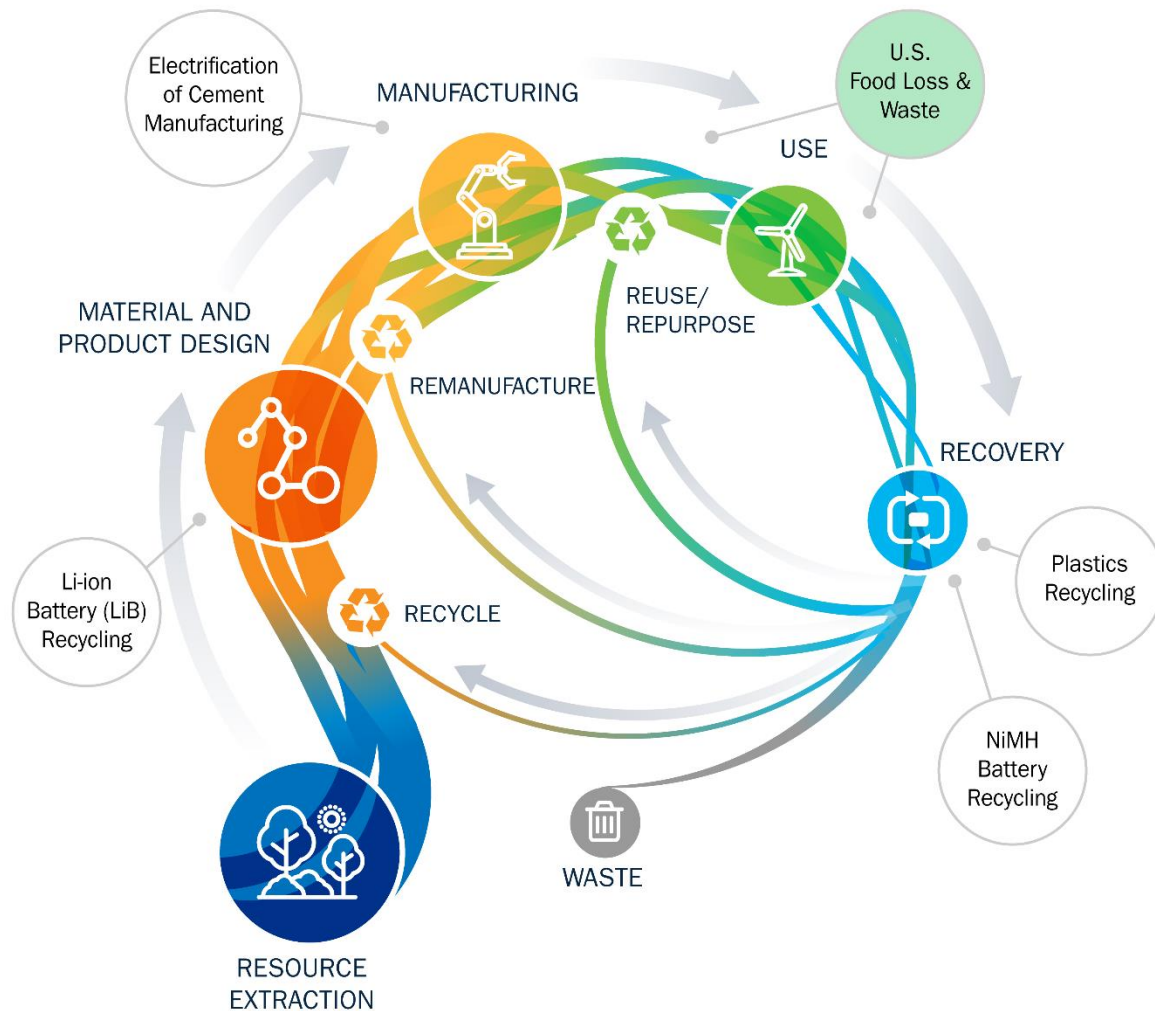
Electrification of Cement Manufacturing

MANUFACTURING

U.S. Food Loss & Waste

USE

REUSE/ REPURPOSE

MATERIAL AND PRODUCT DESIGN

REMANUFACTURE

RECOVERY

Plastics Recycling

Li-ion Battery (LiB) Recycling

RECYCLE

NiMH Battery Recycling

WASTE

RESOURCE EXTRACTION